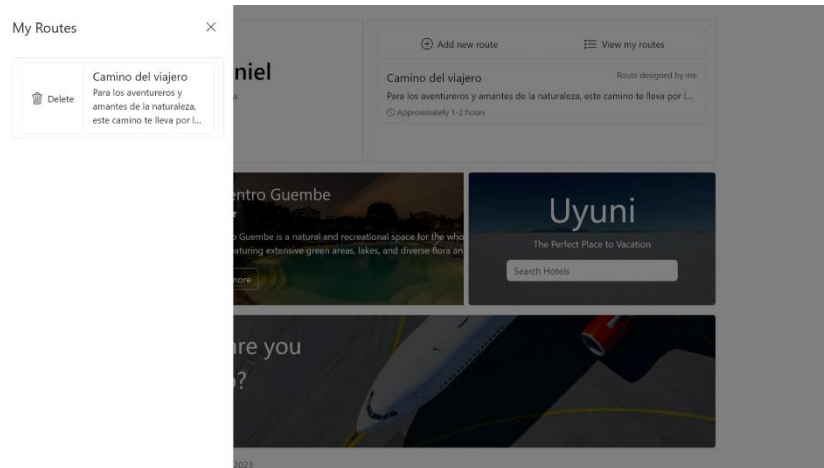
My Routes

×

Delete

Camino del viajero

Para los aventureros y amantes de la naturaleza, este camino te lleva por l...

niel

a

Add new route

View my routes

Camino del viajero

Route designed by me

Para los aventureros y amantes de la naturaleza, este camino te lleva por l...

Approximately 1-2 hours

ntro Guembe

Guembe is a natural and recreational space for the who

aturing extensive green areas, lakes, and diverse flora an

nore

Uyuni

The Perfect Place to Vacation

Search Hotels

re you

?

2023